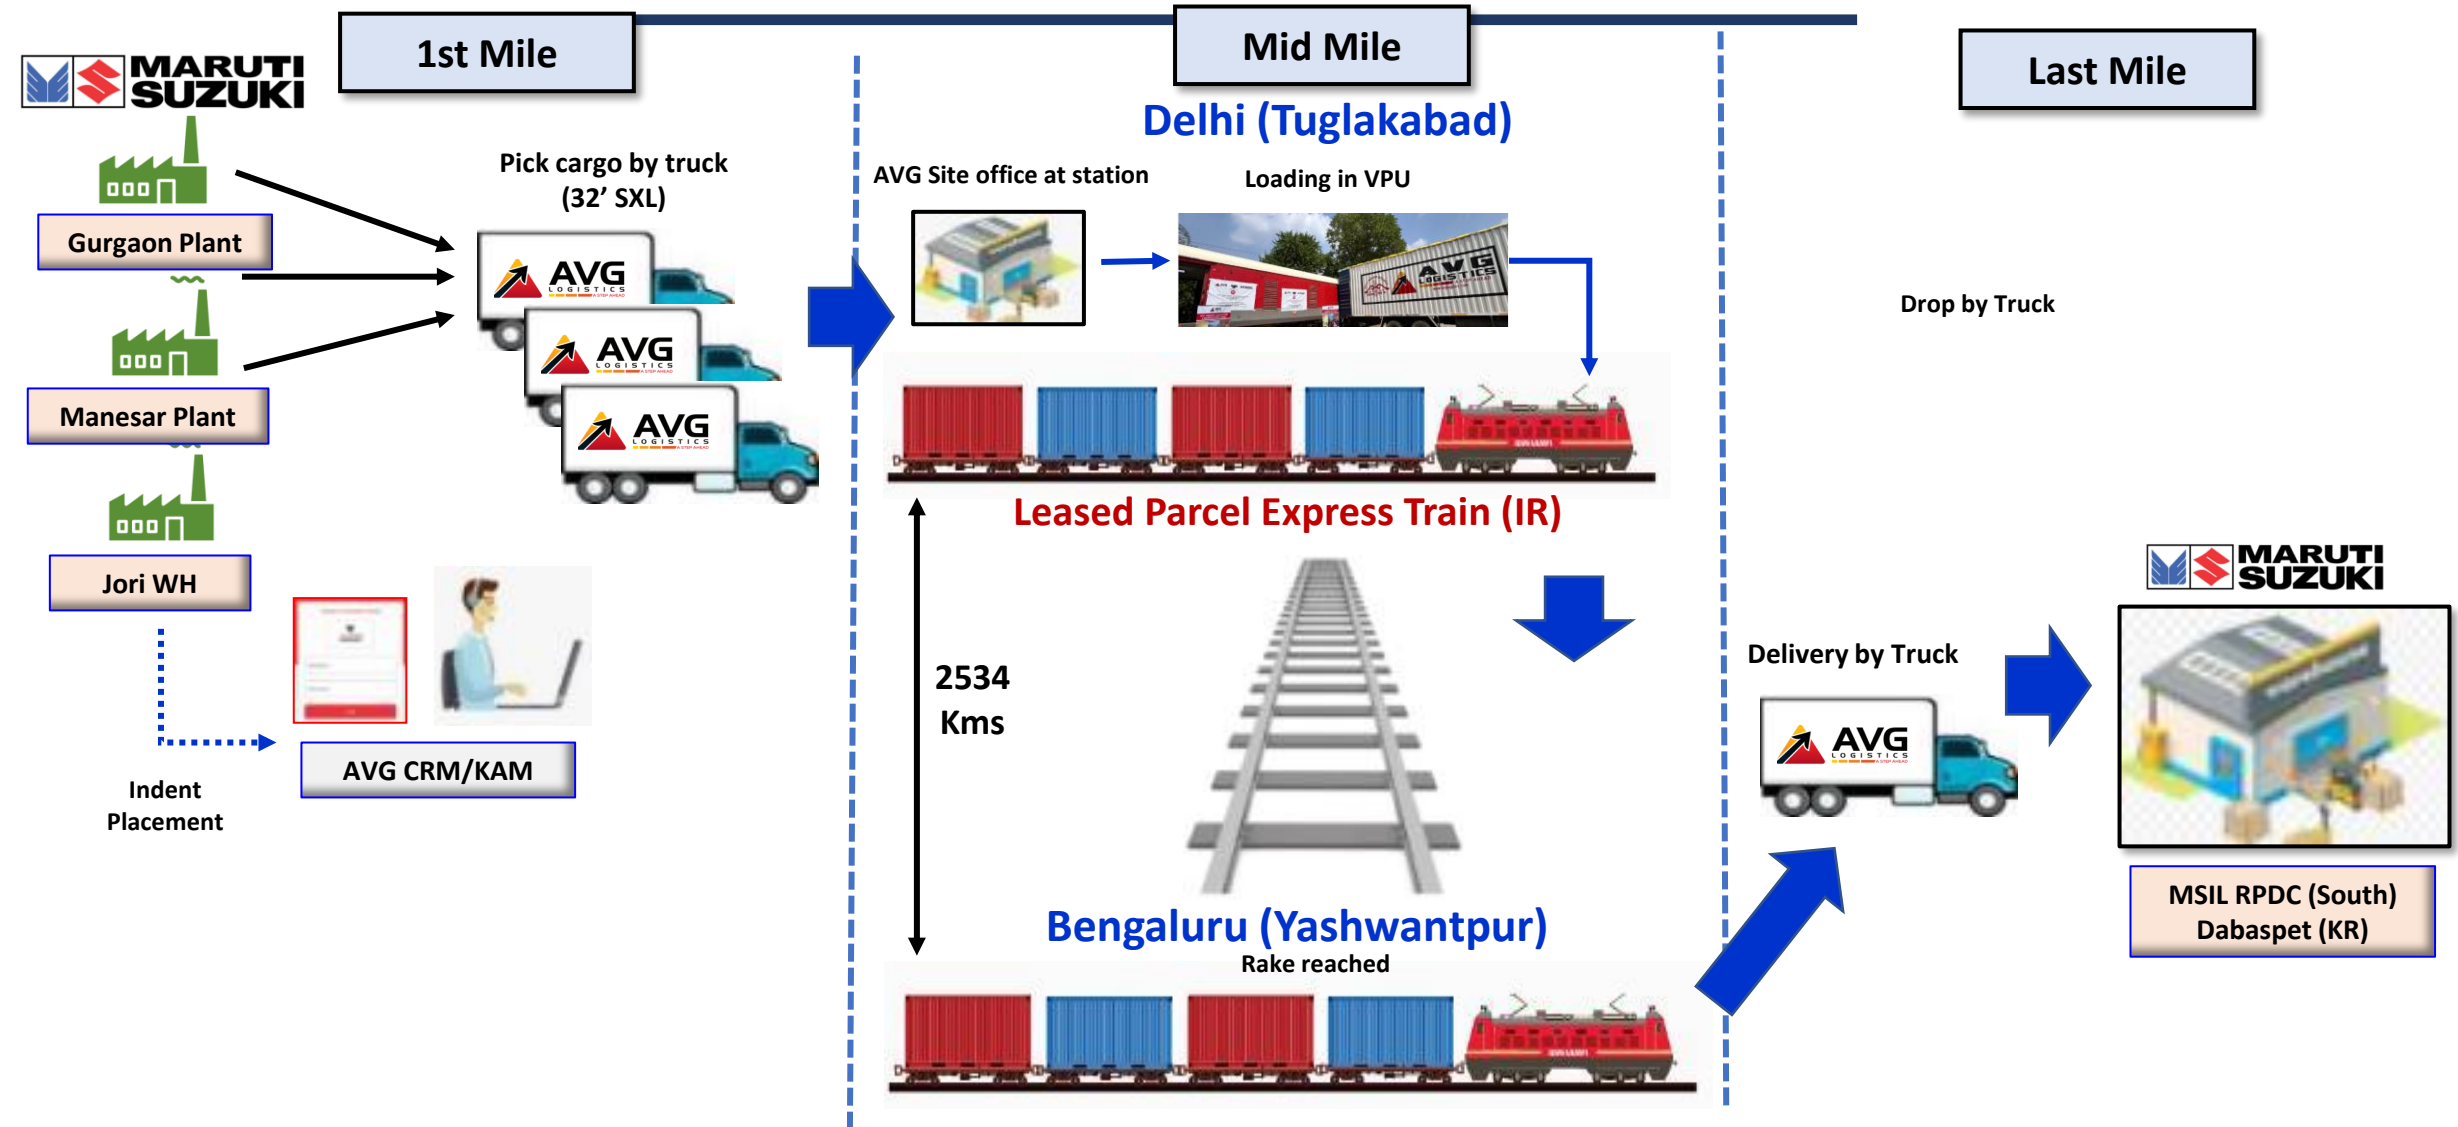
MARUTI SUZUKI

1st Mile

Mid Mile

Last Mile

Delhi (Tuglakabad)

Pick cargo by truck (32' SXL)

AVG Site office at station

Loading in VPU

Drop by Truck

Gurgaon Plant

AVG LOGISTICS

AVG LOGISTICS

AVG LOGISTICS

Manesar Plant

Leased Parcel Express Train (IR)

Jori WH

MARUTI SUZUKI

2534 Kms

Delivery by Truck

AVG LOGISTICS

AVG CRM/KAM

Indent Placement

Bengaluru (Yashwantpur)

Rake reached

MSIL RPDC (South) Dabaspet (KR)